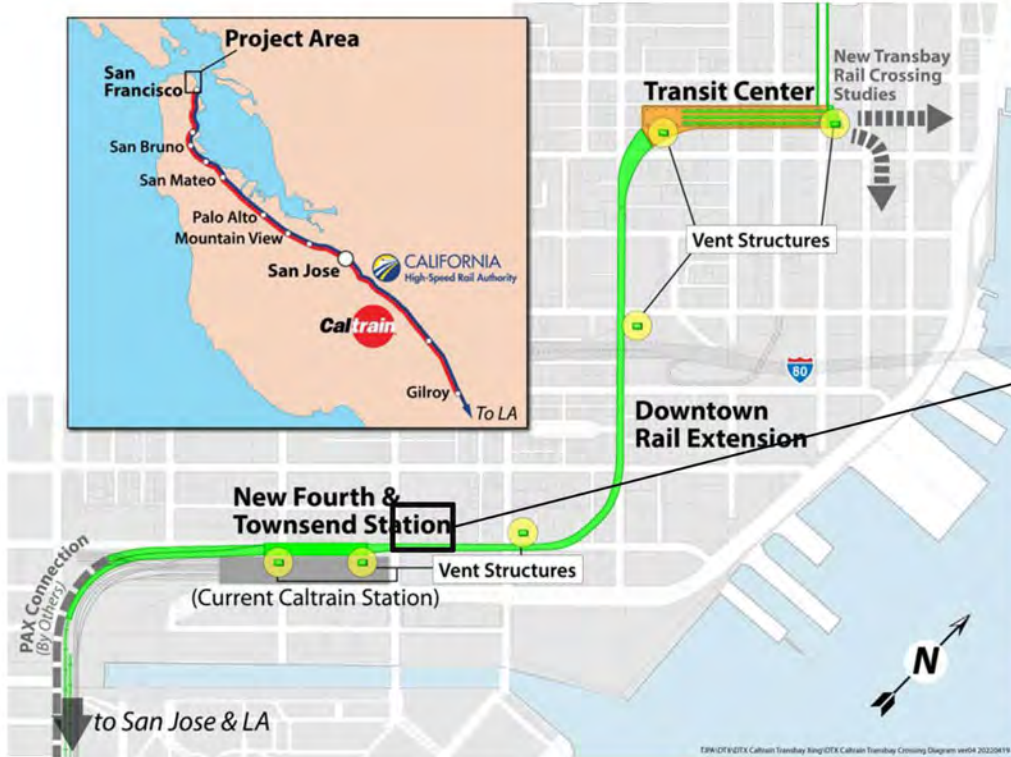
Project Area

San Francisco

San Bruno

San Mateo

Palo Alto

Mountain View

San Jose

CALIFORNIA
High-Speed Rail Authority

Caltrain

Gilroy

To LA

New Transbay Rail Crossing Studies

Transit Center

Vent Structures

80

Downtown Rail Extension

New Fourth & Townsend Station

Vent Structures

(Current Caltrain Station)

PAX Connection (By Others)

to San Jose & LA

N

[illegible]